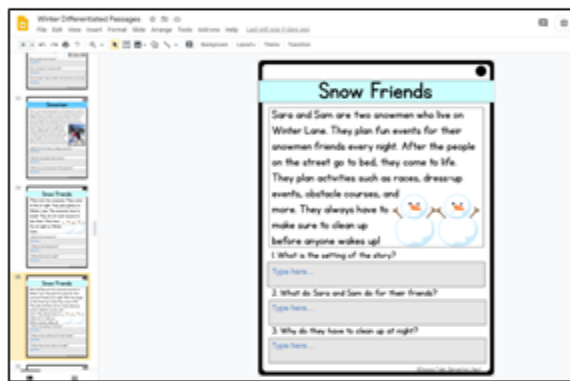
Winter Differentiated Passages

File Edit View Insert Format Slide Arrange Tools Add-ons Help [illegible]

Background Layout Theme Transition

Snowmen

Snow Friends

Snow Friends

Snow Friends

Sara and Sam are two snowmen who live on Winter Lane. They plan fun events for their snowmen friends every night. After the people on the street go to bed, they come to life. They plan activities such as races, dress-up events, obstacle courses, and more. They always have to make sure to clean up before anyone wakes up!

1. What is the setting of the story?

Type here...

2. What do Sara and Sam do for their friends?

Type here...

3. Why do they have to clean up at night?

Type here...

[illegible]